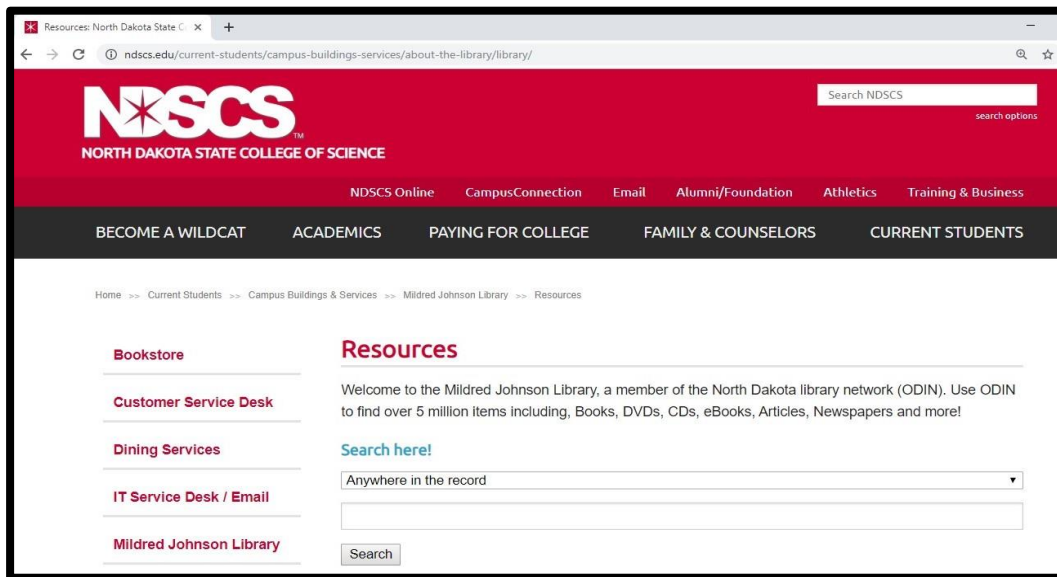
Resources: North Dakota State C ×

ndscs.edu/current-students/campus-buildings-services/about-the-library/library/

NDSCS™
NORTH DAKOTA STATE COLLEGE OF SCIENCE

Search NDSCS
search options

NDSCS Online CampusConnection Email Alumni/Foundation Athletics Training & Business

BECOME A WILDCAT ACADEMICS PAYING FOR COLLEGE FAMILY & COUNSELORS CURRENT STUDENTS

Home >> Current Students >> Campus Buildings & Services >> Mildred Johnson Library >> Resources

Bookstore

Customer Service Desk

Dining Services

IT Service Desk / Email

Mildred Johnson Library

Resources

Welcome to the Mildred Johnson Library, a member of the North Dakota library network (ODIN). Use ODIN to find over 5 million items including, Books, DVDs, CDs, eBooks, Articles, Newspapers and more!

Search here!

Anywhere in the record

Search